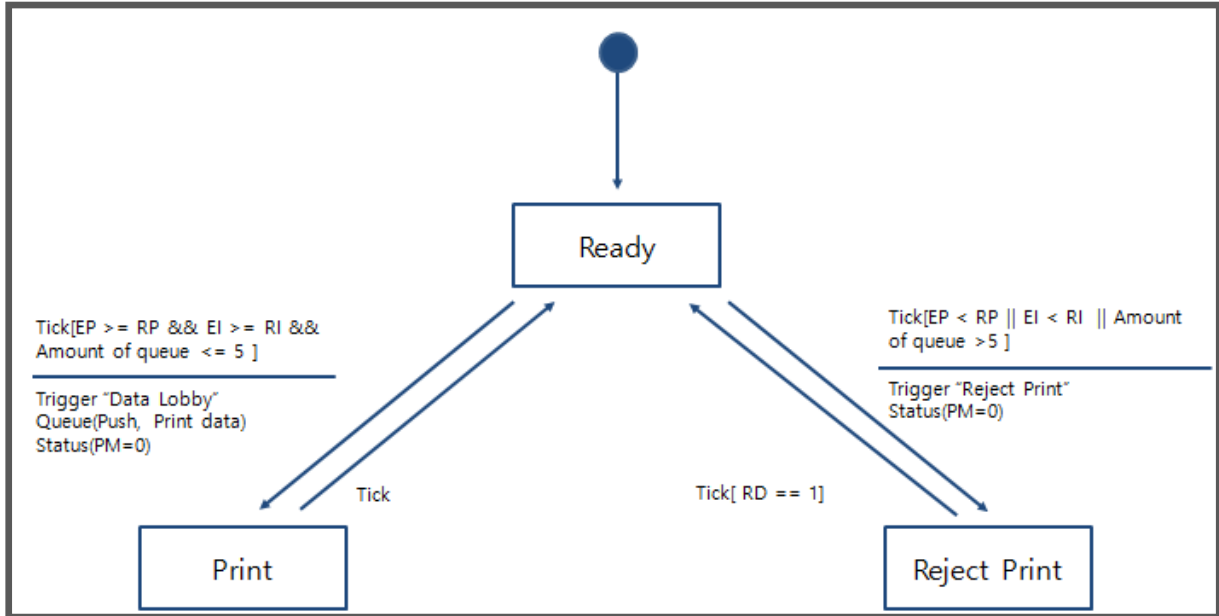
Ready

Tick[EP >= RP && EI >= RI && Amount of queue <= 5 ]

Trigger "Data Lobby"
Queue(Push, Print data)
Status(PM=0)

Tick

Tick[EP < RP || EI < RI || Amount of queue >5 ]

Trigger "Reject Print"
Status(PM=0)

Tick[ RD == 1]

Print

Reject Print